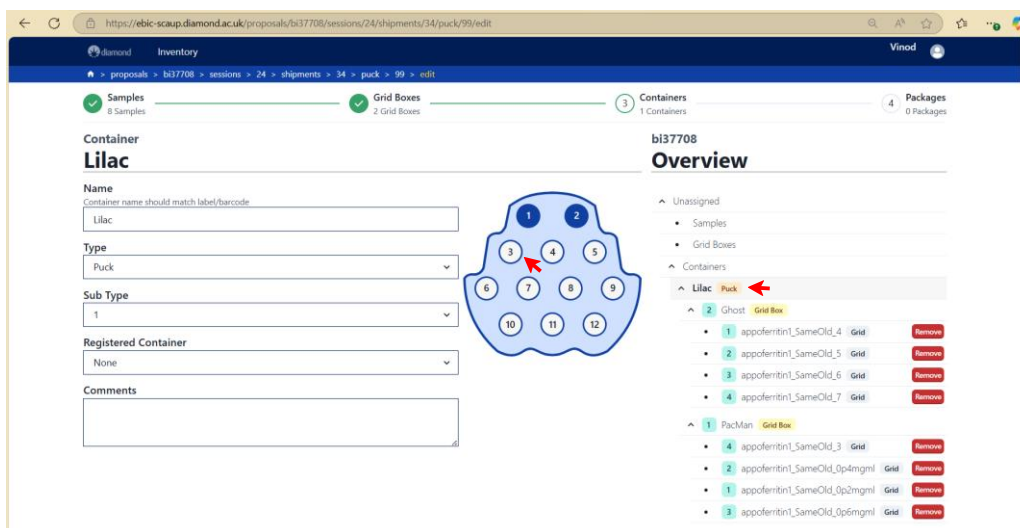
https://ebic-scaup.diamond.ac.uk/proposals/bi37708/sessions/24/shipments/34/puck/99/edit

diamond Inventory Vinod

proposals > bi37708 > sessions > 24 > shipments > 34 > puck > 99 > edit

Samples
8 Samples

Grid Boxes
2 Grid Boxes

3 Containers
1 Containers

4 Packages
0 Packages

Container
Lilac

Name
Container name should match label/barcode
Lilac

Type
Puck

Sub Type
1

Registered Container
None

Comments

1 2 3 4 5 6 7 8 9 10 11 12

bi37708
Overview

Unassigned
Samples
Grid Boxes
Containers
Lilac Puck
2 Ghost Grid Box
1 appoferritin1_SameOld_4 Grid Remove
2 appoferritin1_SameOld_5 Grid Remove
3 appoferritin1_SameOld_6 Grid Remove
4 appoferritin1_SameOld_7 Grid Remove
1 PacMan Grid Box
4 appoferritin1_SameOld_3 Grid Remove
2 appoferritin1_SameOld_0p4mgml Grid Remove
1 appoferritin1_SameOld_0p2mgml Grid Remove
3 appoferritin1_SameOld_0p6mgml Grid Remove